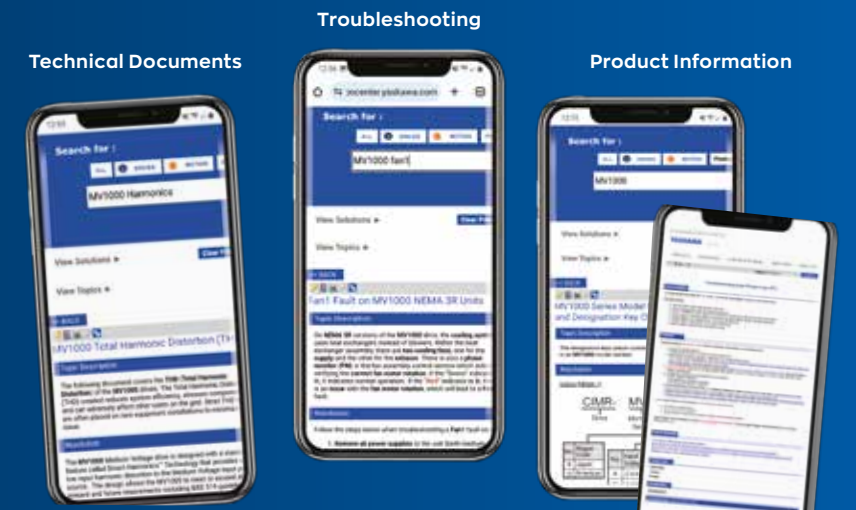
Troubleshooting

Technical Documents

Product Information

Search for :

ALL DRIVES MOTION

MV1000 Harmonics

View Solutions ►

Clear

View Topics ►

BACK

MV1000 Total Harmonic Distortion (TH

Topic Description

Resolution

mcenter.yaskawa.com

Search for :

ALL DRIVES MOTION

MV1000 fan1

View Solutions ►

View Topics ►

BACK

Fan1 Fault on MV1000 NEMA 3R Units

Topic Description

Resolution

Search for :

ALL DRIVES MOTION

MV1000

View Solutions ►

View Topics ►

BACK

MV1000 Series Model and Designation Key

Topic Description

Resolution

CIMR- MV

YASKAWA